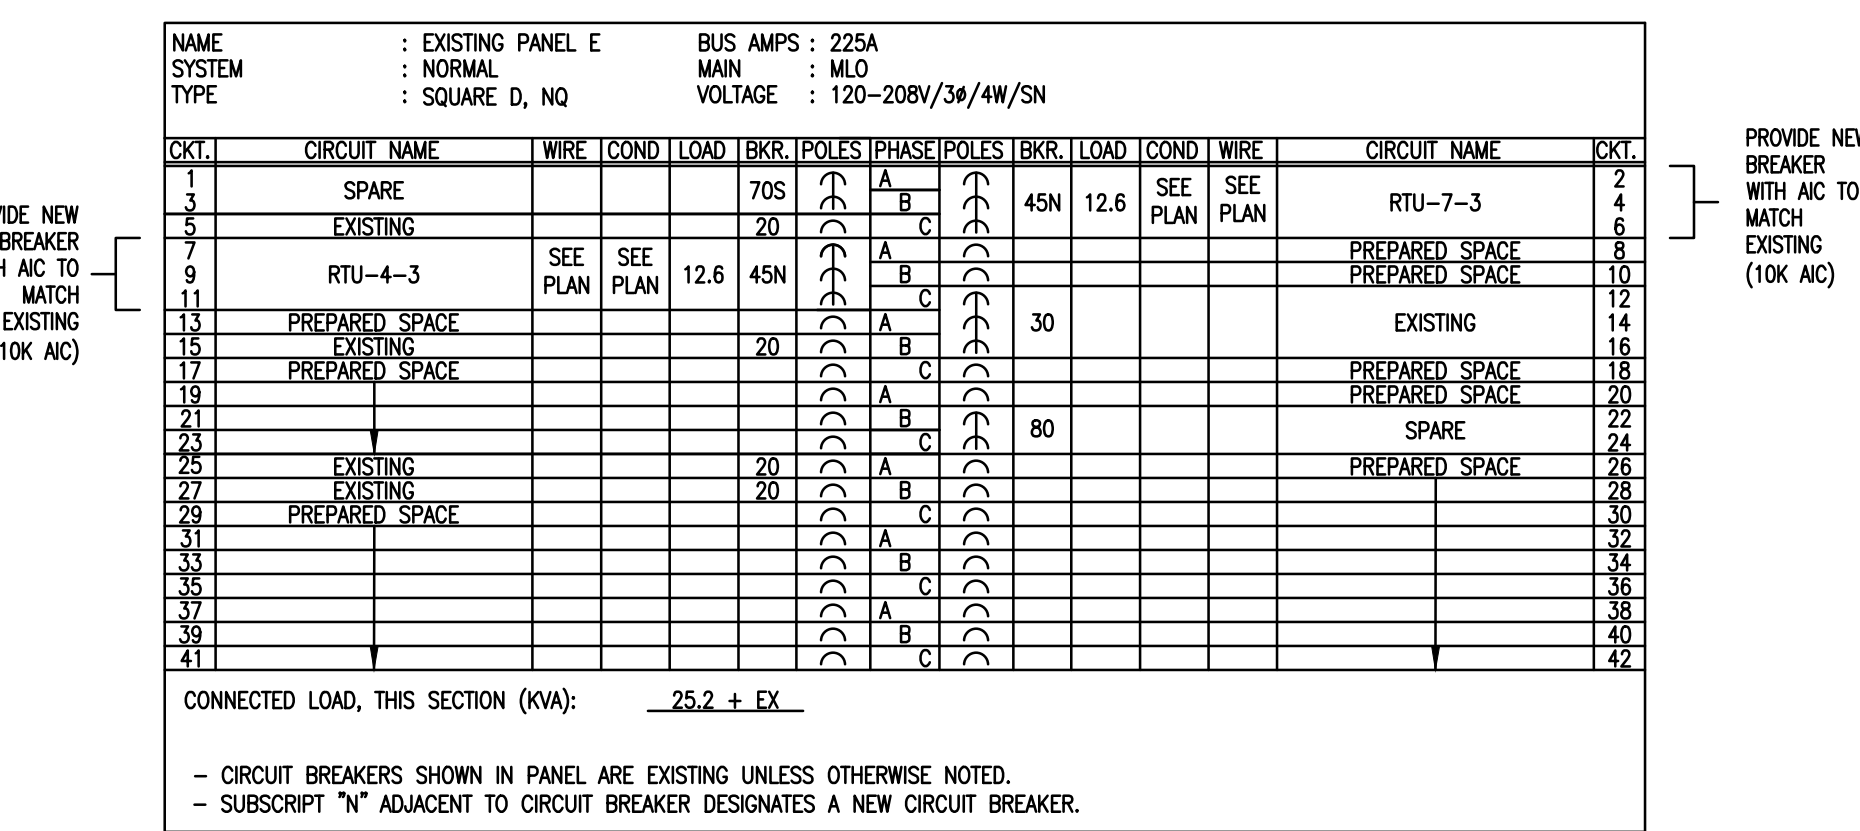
NAME : EXISTING PANEL E
SYSTEM : NORMAL
TYPE : SQUARE D, NQ

BUS AMPS : 225A
MAIN : MLO
VOLTAGE : 120–208V/3ø/4W/SN

| CKT. | CIRCUIT NAME | WIRE | COND | LOAD | BKR. | POLES | PHASE | POLES | BKR. | LOAD | COND | WIRE | CIRCUIT NAME | CKT. |
|---|---|---|---|---|---|---|---|---|---|---|---|---|---|---|
| 1 3 | SPARE | | | | 70S | | A B | | 45N | 12.6 | SEE PLAN | SEE PLAN | RTU–7–3 | 2 4 6 |
| 5 | EXISTING | | | | 20 | | C | | | | | | | |
| 7 9 11 | RTU–4–3 | SEE PLAN | SEE PLAN | 12.6 | 45N | | A B C | | | | | | PREPARED SPACE | 8 |
| | | | | | | | | | | | | | PREPARED SPACE | 10 |
| 13 | PREPARED SPACE | | | | | | A | | 30 | | | | EXISTING | 12 14 16 |
| 15 | EXISTING | | | | 20 | | B | | | | | | | |
| 17 | PREPARED SPACE | | | | | | C | | | | | | PREPARED SPACE | 18 |
| 19 | | | | | | | A | | | | | | PREPARED SPACE | 20 |
| 21 | | | | | | | B | | 80 | | | | SPARE | 22 24 |
| 23 | | | | | | | C | | | | | | | |
| 25 | EXISTING | | | | 20 | | A | | | | | | PREPARED SPACE | 26 |
| 27 | EXISTING | | | | 20 | | B | | | | | | | 28 |
| 29 | PREPARED SPACE | | | | | | C | | | | | | | 30 |
| 31 | | | | | | | A | | | | | | | 32 |
| 33 | | | | | | | B | | | | | | | 34 |
| 35 | | | | | | | C | | | | | | | 36 |
| 37 | | | | | | | A | | | | | | | 38 |
| 39 | | | | | | | B | | | | | | | 40 |
| 41 | | | | | | | C | | | | | | | 42 |

CONNECTED LOAD, THIS SECTION (KVA): 25.2 + EX

– CIRCUIT BREAKERS SHOWN IN PANEL ARE EXISTING UNLESS OTHERWISE NOTED.
– SUBSCRIPT "N" ADJACENT TO CIRCUIT BREAKER DESIGNATES A NEW CIRCUIT BREAKER.

PROVIDE NEW BREAKER WITH AIC TO MATCH EXISTING (10K AIC)

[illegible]VIDE NEW BREAKER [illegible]H AIC TO MATCH EXISTING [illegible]10K AIC)